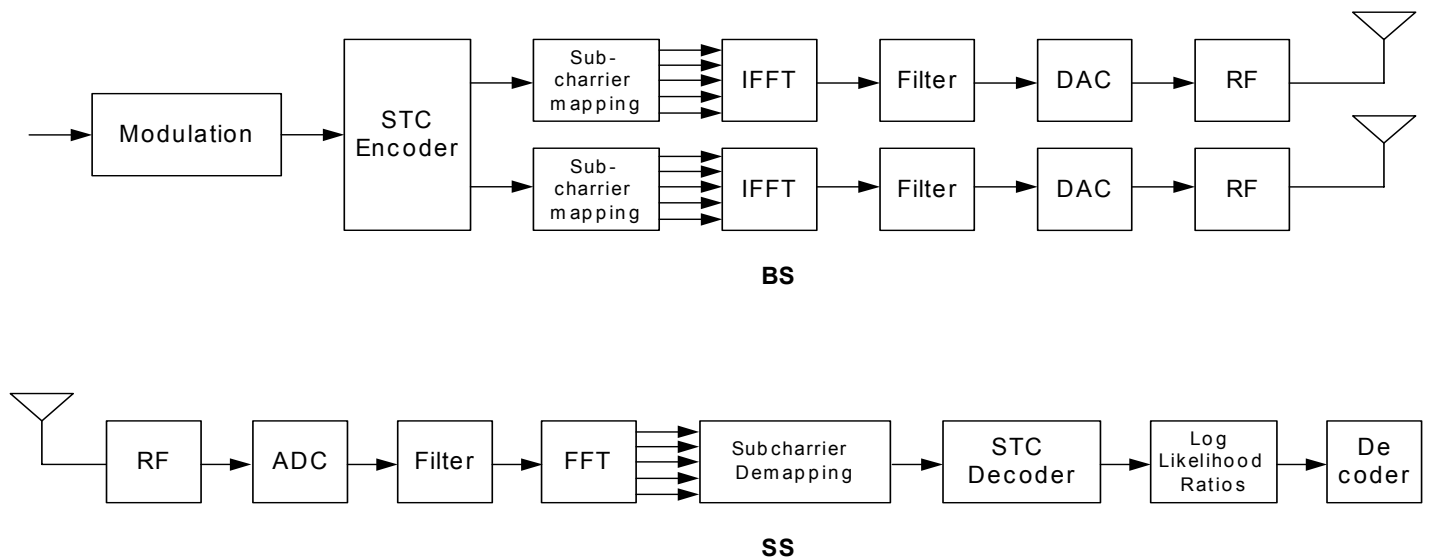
Modulation

STC Encoder

Sub-charrier mapping

IFFT

Filter

DAC

RF

Sub-charrier mapping

IFFT

Filter

DAC

RF

BS

RF

ADC

Filter

FFT

Subcharrier Demapping

STC Decoder

Log Likelihood Ratios

De coder

SS